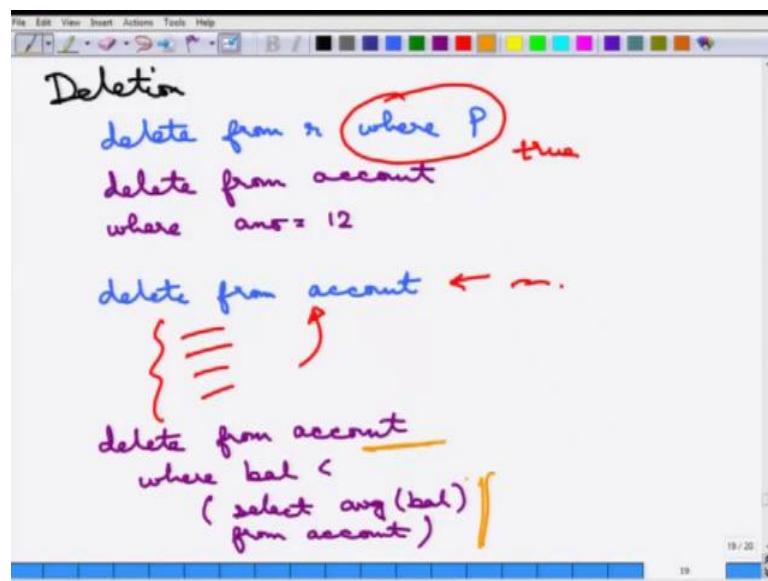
File Edit View Insert Actions Tools Help

Deletion

delete from r where P

true

delete from account
where ano = 12

delete from account ← r.

delete from account
where bal <
( select avg (bal)
from account )

19 / 20

19